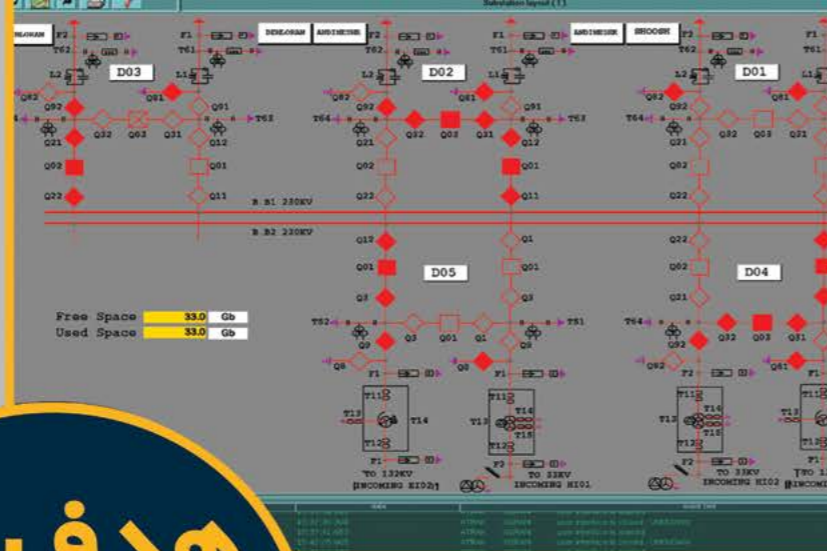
Substation layout (1)

DELORAM
F2
T62
L2
D03
Q82
Q92
Q21
Q02
Q22
Q32
Q03
Q31
F1
T61
L1
Q81
Q91
Q01
Q12
Q11
T63

DEHLORAN
ANDIMESHK
F2
T62
L2
D02
Q82
Q92
T64
Q21
Q02
Q22
Q32
Q03
Q31
F1
T61
L1
Q81
Q91
Q12
Q01
Q11
T63

ANDIMESHK
SHOOSH
F2
T62
L2
D01
Q82
Q92
T64
Q21
Q02
Q22
Q32
Q31
F1
L1

B.B1 230KV
B.B2 230KV

Q12
Q01
Q2
D05
Q1
Q01
Q3
T52
Q3
Q01
Q1
T51
Q9
Q8
Q0
F1
T11
T14
T12
F2
TO 132KV
(INCOMING HI02)
T11
T13
T14
T15
T12
F2
TO 33KV
INCOMING HI01

Q22
Q02
Q21
D04
T64
Q32
Q03
Q31
Q92
Q82
F1
T11
T13
T14
T15
T12
F2
TO 33KV
INCOMING HI02
T13
TO 1
(INCOMING

Free Space 33.0 Gb
Used Space 33.0 Gb

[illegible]